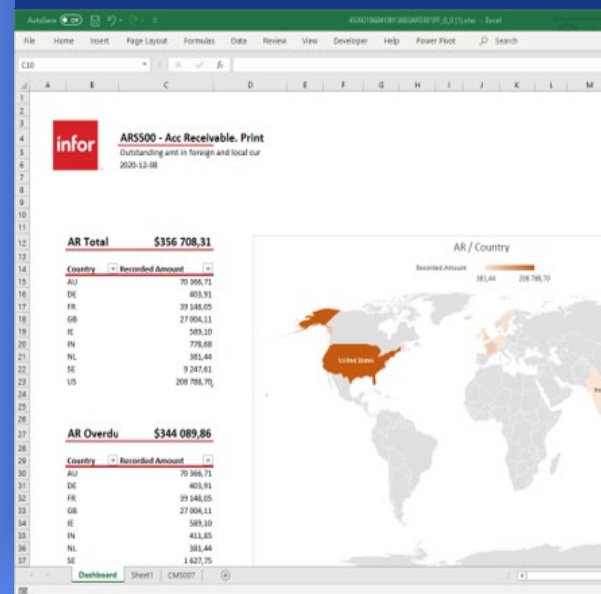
AutoSave On
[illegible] - Excel

File Home Insert Page Layout Formulas Data Review View Developer Help Power Pivot Search

C10

A B C D E F G H I J K L M

infor

AR5500 - Acc Receivable. Print
Outstanding amt in foreign and local cur
2020-12-08

AR Total $356 708,31

| Country | Recorded Amount |
|---|---|
| AU | 70 366,71 |
| DE | 403,91 |
| FR | 39 148,05 |
| GB | 27 004,11 |
| IE | 589,10 |
| IN | 778,68 |
| NL | 381,44 |
| SE | 9 247,61 |
| US | 208 788,70 |

AR / Country

Recorded Amount 381,44 208 788,70

United States

AR Overdu $344 089,86

| Country | Recorded Amount |
|---|---|
| AU | 70 366,71 |
| DE | 403,91 |
| FR | 39 148,05 |
| GB | 27 004,11 |
| IE | 589,10 |
| IN | 411,85 |
| NL | 381,44 |
| SE | 1 627,75 |

Dashboard Sheet1 CMS007